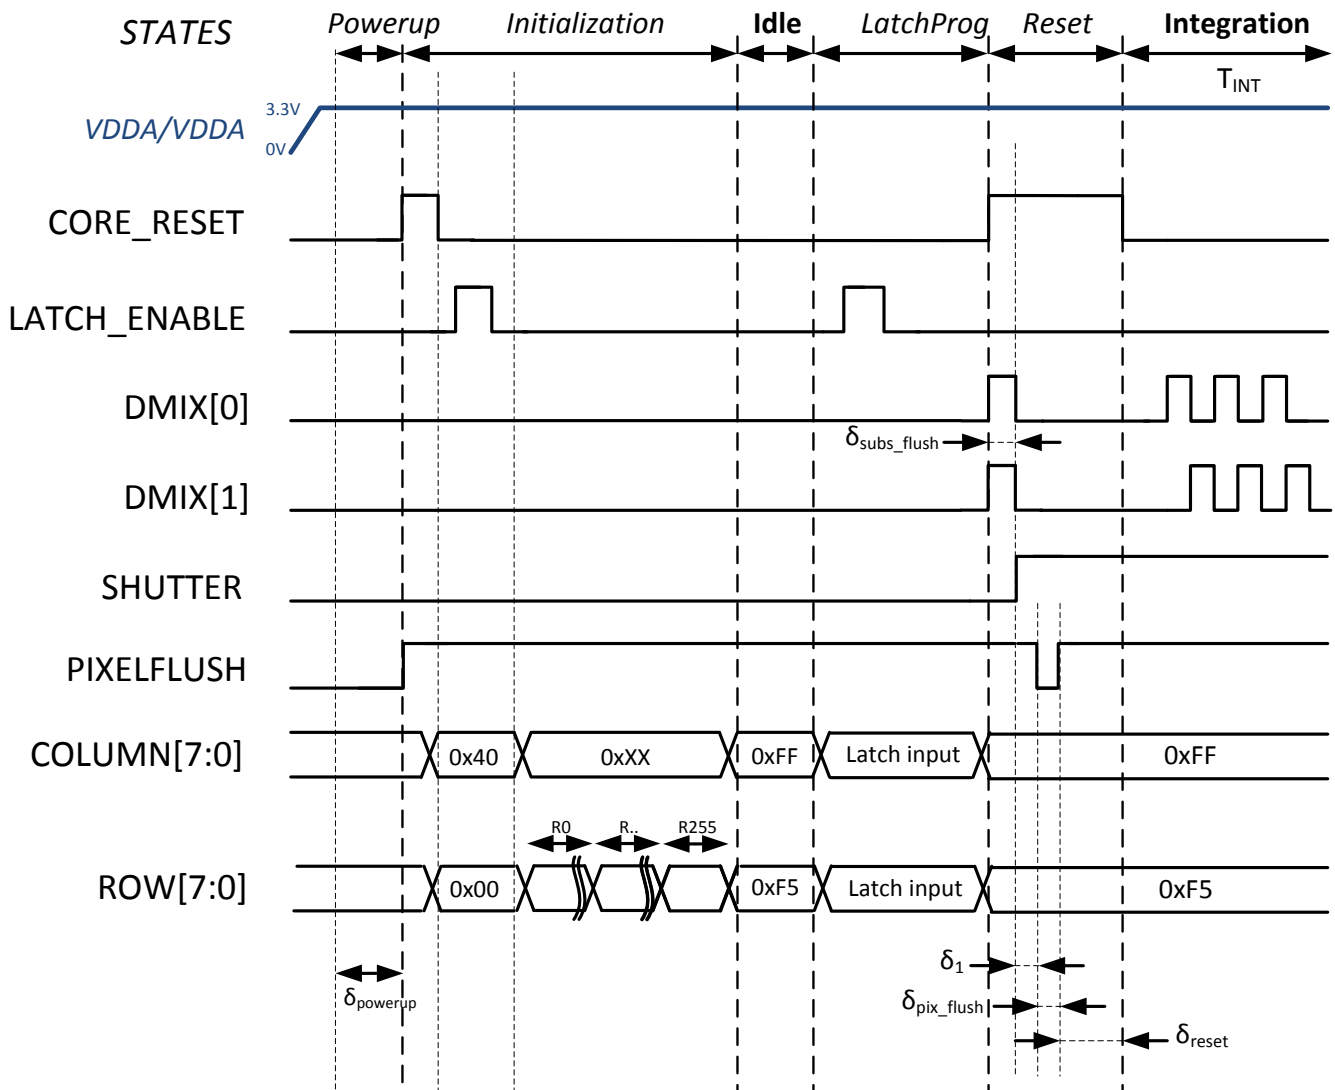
STATES Powerup Initialization Idle LatchProg Reset Integration

$T_{INT}$

VDDA/VDDA 3.3V 0V

CORE_RESET

LATCH_ENABLE

DMIX[0]

$\delta_{subs\_flush}$

DMIX[1]

SHUTTER

PIXELFLUSH

COLUMN[7:0] 0x40 0xXX 0xFF Latch input 0xFF

R0 R.. R255

ROW[7:0] 0x00 0xF5 Latch input 0xF5

$\delta_1$

$\delta_{pix\_flush}$

$\delta_{powerup}$

$\delta_{reset}$